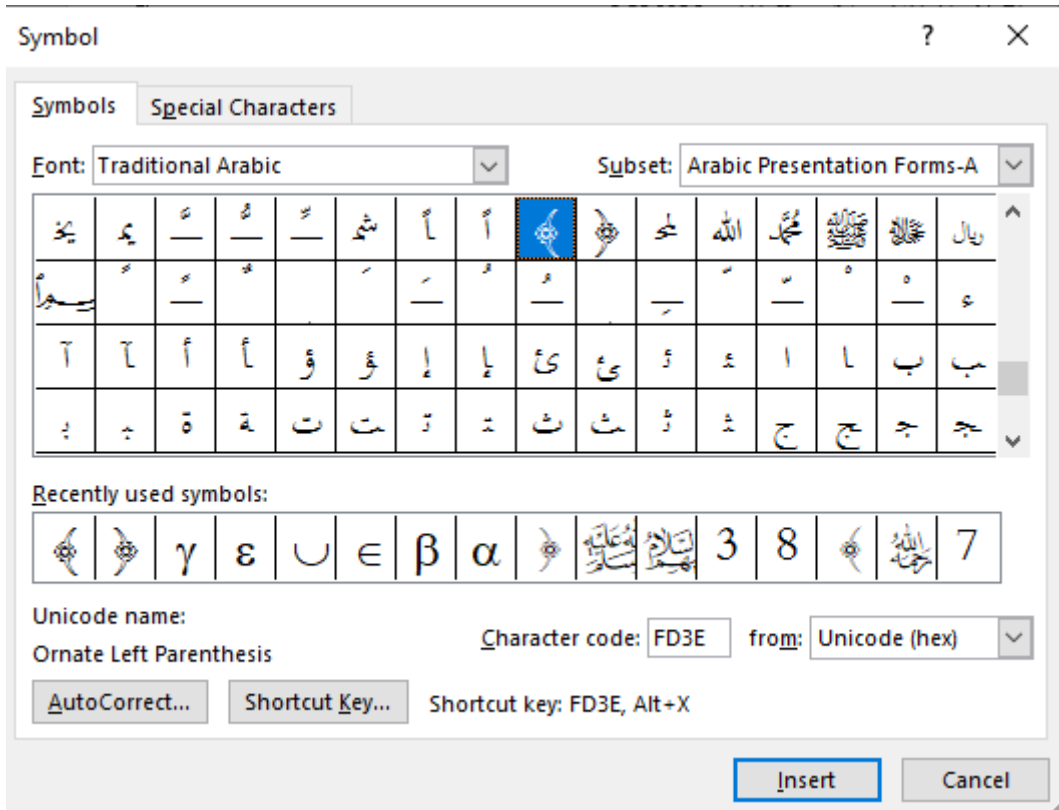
Symbol

?

Symbols

Special Characters

Font: Traditional Arabic

Subset: Arabic Presentation Forms-A

| ﰡ | ﰠ | ﱞ | ﱟ | ﱠ | ﳞ | ﱝ | ﱜ | ﴾ | ﴿ | ﶈ | ﷲ | ﷴ | ﷺ | ﷻ | ﷼ |
|---|---|---|---|---|---|---|---|---|---|---|---|---|---|---|---|
| ﱦ | ﹰ | ﹲ | ﹴ | ﹶ | ﹸ | ﹺ | ﹼ | ﹾ | ﹿ | ﺀ | ﺁ | ﺂ | ﺃ | ﺄ | ﺅ |
| ﺁ | ﺂ | ﺃ | ﺄ | ﺅ | ﺆ | ﺇ | ﺈ | ﺉ | ﺊ | ﺋ | ﺌ | ﺍ | ﺎ | ﺏ | ﺐ |
| ﺑ | ﺒ | ﺓ | ﺔ | ﺕ | ﺖ | ﺗ | ﺘ | ﺙ | ﺚ | ﺛ | ﺜ | ﺝ | ﺞ | ﺟ | ﺠ |

Recently used symbols:

| ﴾ | ﴿ | γ | ε | ∪ | ∈ | β | α | ﴿ | ﷺ | ﷷ | 3 | 8 | ﴾ | ﷽ | 7 |
|---|---|---|---|---|---|---|---|---|---|---|---|---|---|---|---|

Unicode name:

Ornate Left Parenthesis

Character code: FD3E

from: Unicode (hex)

AutoCorrect...

Shortcut Key...

Shortcut key: FD3E, Alt+X

Insert

Cancel